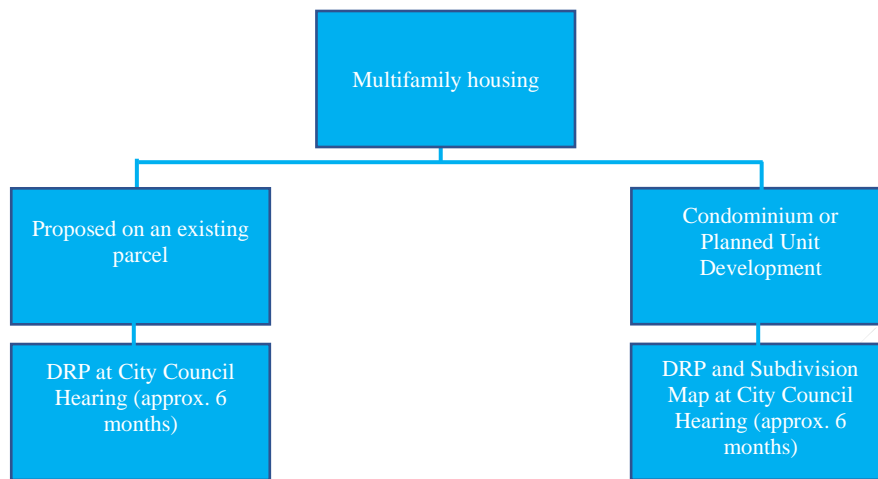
Multifamily housing

Proposed on an existing parcel

Condominium or Planned Unit Development

DRP at City Council Hearing (approx. 6 months)

DRP and Subdivision Map at City Council Hearing (approx. 6 months)